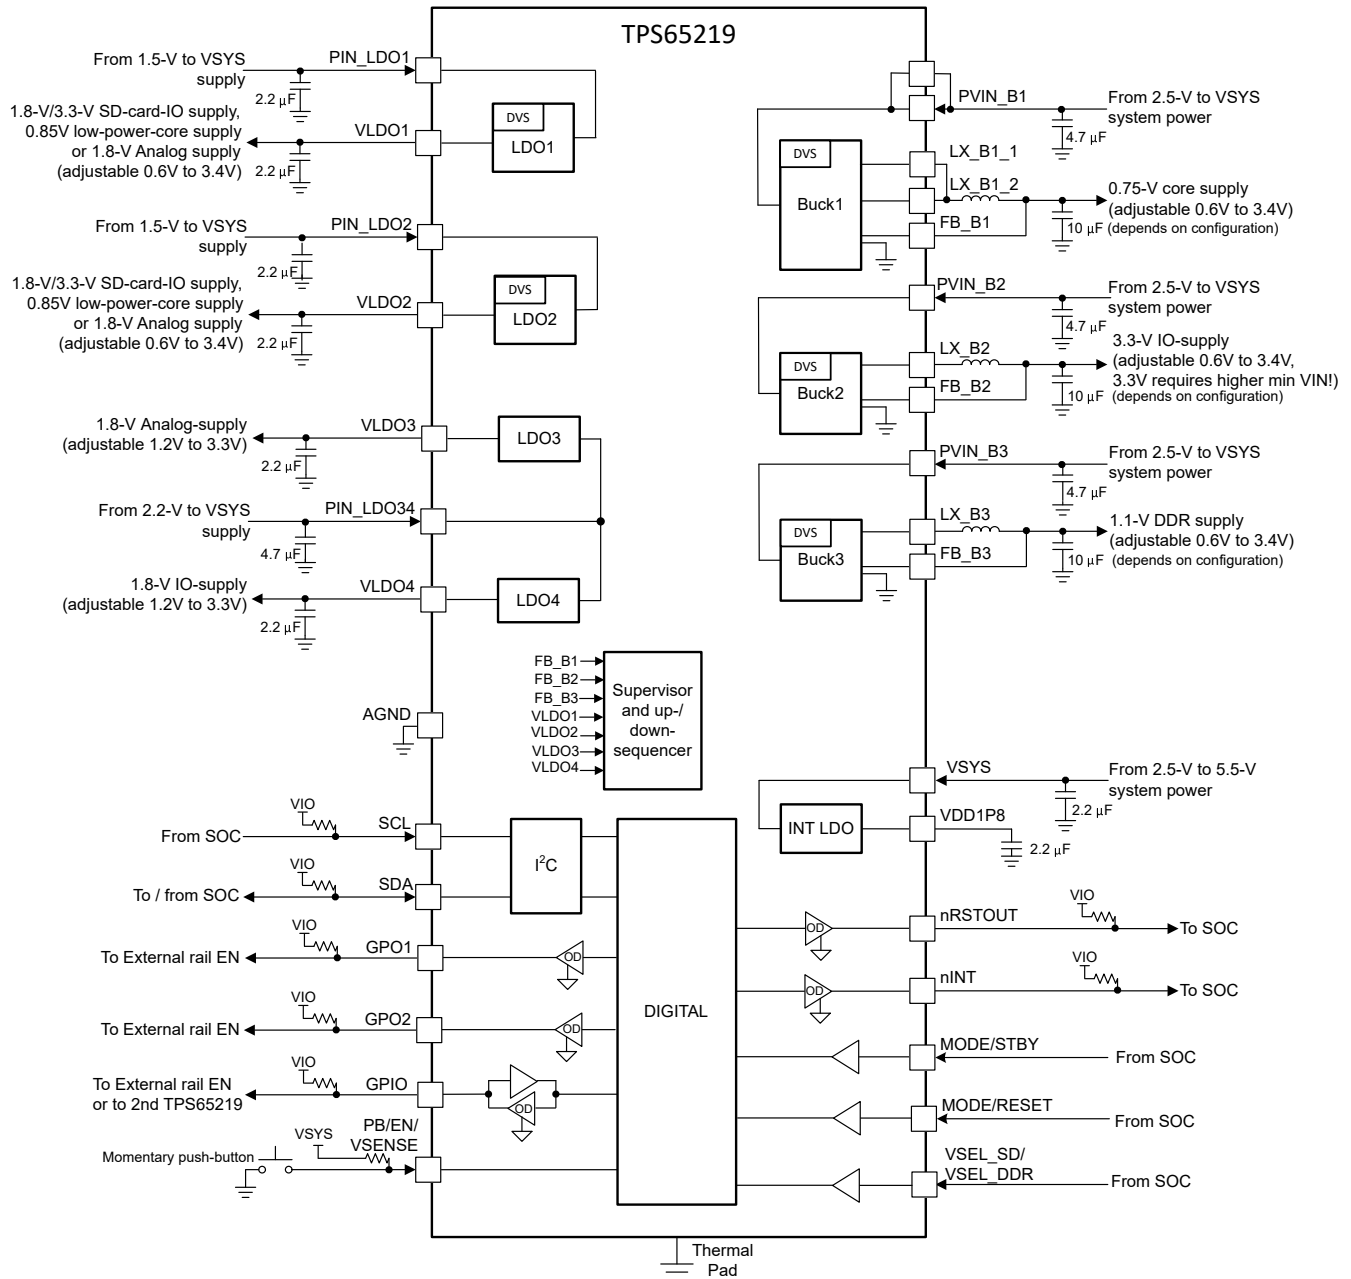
TPS65219

From 1.5-V to VSYS supply
PIN_LDO1
2.2 µF
1.8-V/3.3-V SD-card-IO supply, 0.85V low-power-core supply or 1.8-V Analog supply (adjustable 0.6V to 3.4V)
VLDO1
2.2 µF
DVS
LDO1

From 1.5-V to VSYS supply
PIN_LDO2
2.2 µF
1.8-V/3.3-V SD-card-IO supply, 0.85V low-power-core supply or 1.8-V Analog supply (adjustable 0.6V to 3.4V)
VLDO2
2.2 µF
DVS
LDO2

1.8-V Analog-supply (adjustable 1.2V to 3.3V)
VLDO3
2.2 µF
LDO3
From 2.2-V to VSYS supply
PIN_LDO34
4.7 µF
1.8-V IO-supply (adjustable 1.2V to 3.3V)
VLDO4
2.2 µF
LDO4

PVIN_B1
From 2.5-V to VSYS system power
4.7 µF
DVS
Buck1
LX_B1_1
LX_B1_2
0.75-V core supply (adjustable 0.6V to 3.4V)
FB_B1
10 µF (depends on configuration)

PVIN_B2
From 2.5-V to VSYS system power
4.7 µF
DVS
Buck2
LX_B2
3.3-V IO-supply (adjustable 0.6V to 3.4V, 3.3V requires higher min VIN!)
FB_B2
10 µF (depends on configuration)

PVIN_B3
From 2.5-V to VSYS system power
4.7 µF
DVS
Buck3
LX_B3
1.1-V DDR supply (adjustable 0.6V to 3.4V)
FB_B3
10 µF (depends on configuration)

FB_B1
FB_B2
FB_B3
VLDO1
VLDO2
VLDO3
VLDO4
Supervisor and up-/ down-sequencer

AGND

VSYS
From 2.5-V to 5.5-V system power
2.2 µF
INT LDO
VDD1P8
2.2 µF

VIO
From SOC
SCL
VIO
To / from SOC
SDA
$I^2C$
DIGITAL
VIO
To External rail EN
GPO1
OD
VIO
To External rail EN
GPO2
OD
VIO
To External rail EN or to 2nd TPS65219
GPIO
OD
VSYS
Momentary push-button
PB/EN/ VSENSE

nRSTOUT
OD
VIO
To SOC
nINT
OD
VIO
To SOC
MODE/STBY
From SOC
MODE/RESET
From SOC
VSEL_SD/ VSEL_DDR
From SOC

Thermal Pad